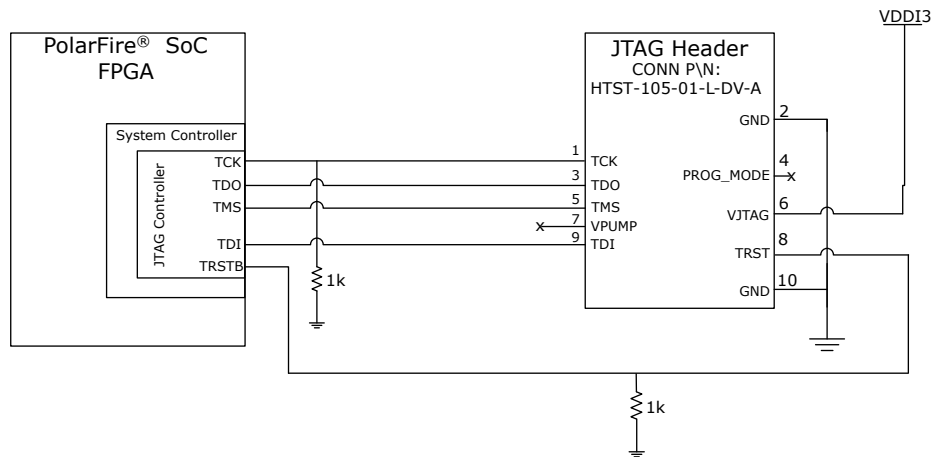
VDDI3

PolarFire® SoC FPGA

System Controller

JTAG Controller

TCK
TDO
TMS
TDI
TRSTB

1k

JTAG Header
CONN P\N:
HTST-105-01-L-DV-A

1 TCK
3 TDO
5 TMS
7 VPUMP
9 TDI

GND 2
PROG_MODE 4
VJTAG 6
TRST 8
GND 10

1k